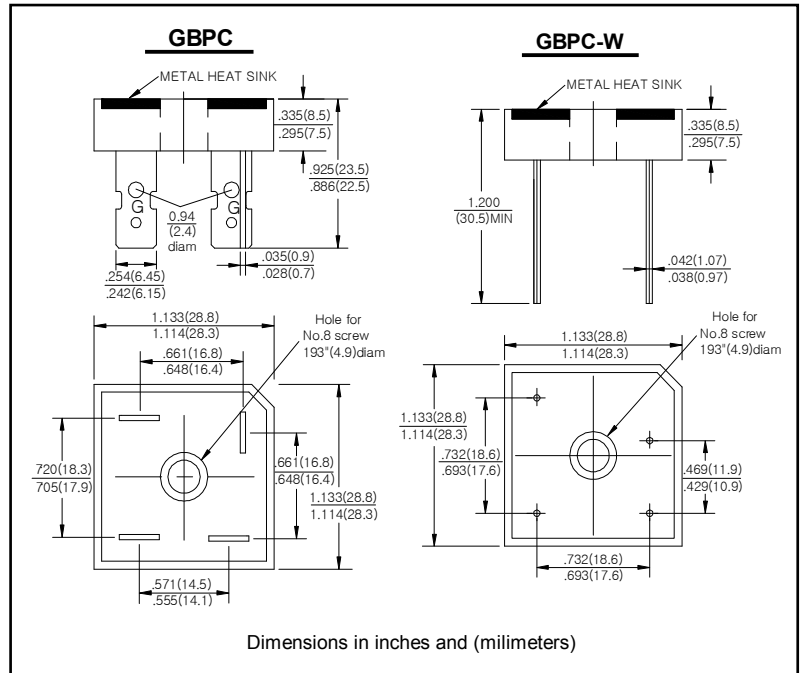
GBPC

METAL HEAT SINK

.335(8.5)
.295(7.5)

.925(23.5)
.886(22.5)

G

G

0.94
(2.4)
diam

.035(0.9)
.028(0.7)

.254(6.45)
.242(6.15)

1.133(28.8)
1.114(28.3)

Hole for
No.8 screw
193"(4.9)diam

.661(16.8)
.648(16.4)

720(18.3)
705(17.9)

.661(16.8)
.648(16.4)

1.133(28.8)
1.114(28.3)

.571(14.5)
.555(14.1)

GBPC-W

METAL HEAT SINK

.335(8.5)
.295(7.5)

1.200
(30.5)MIN

.042(1.07)
.038(0.97)

1.133(28.8)
1.114(28.3)

Hole for
No.8 screw
193"(4.9)diam

1.133(28.8)
1.114(28.3)

.732(18.6)
.693(17.6)

.469(11.9)
.429(10.9)

.732(18.6)
.693(17.6)

Dimensions in inches and (milimeters)